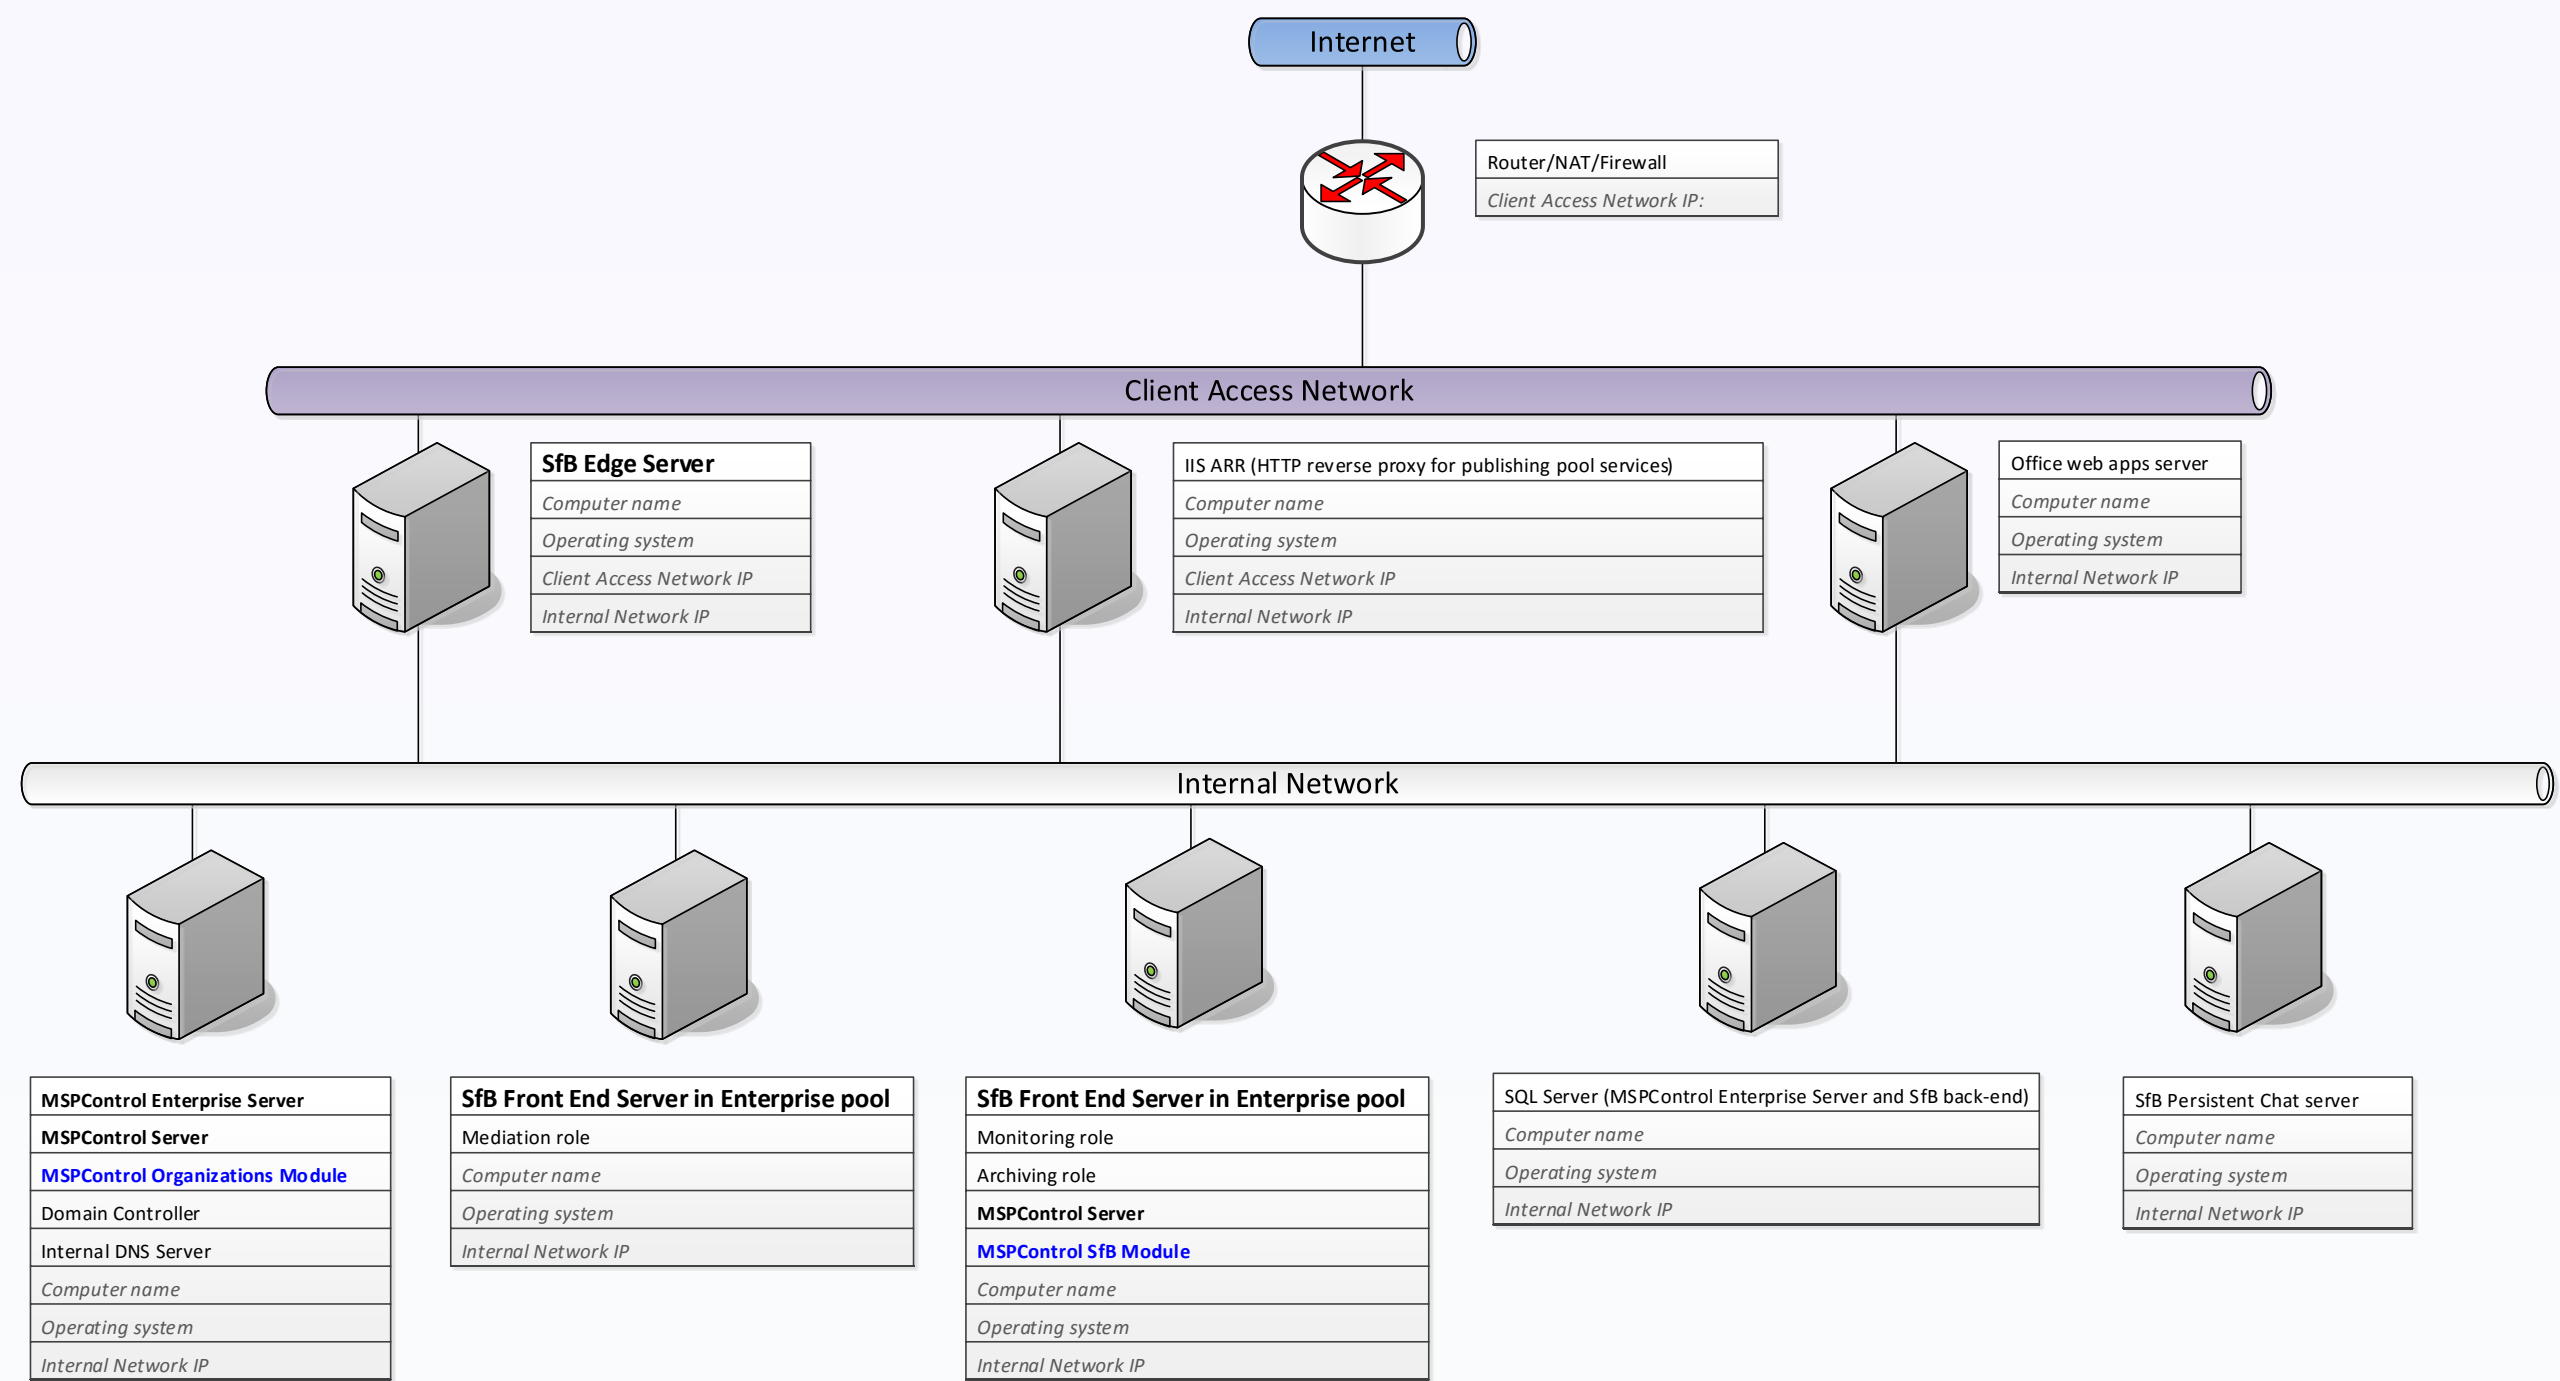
Internet

Router/NAT/Firewall
Client Access Network IP:

Client Access Network

SfB Edge Server
Computer name
Operating system
Client Access Network IP
Internal Network IP

IIS ARR (HTTP reverse proxy for publishing pool services)
Computer name
Operating system
Client Access Network IP
Internal Network IP

Office web apps server
Computer name
Operating system
Internal Network IP

Internal Network

MSPControl Enterprise Server
MSPControl Server
MSPControl Organizations Module
Domain Controller
Internal DNS Server
Computer name
Operating system
Internal Network IP

SfB Front End Server in Enterprise pool
Mediation role
Computer name
Operating system
Internal Network IP

SfB Front End Server in Enterprise pool
Monitoring role
Archiving role
MSPControl Server
MSPControl SfB Module
Computer name
Operating system
Internal Network IP

SQL Server (MSPControl Enterprise Server and SfB back-end)
Computer name
Operating system
Internal Network IP

SfB Persistent Chat server
Computer name
Operating system
Internal Network IP